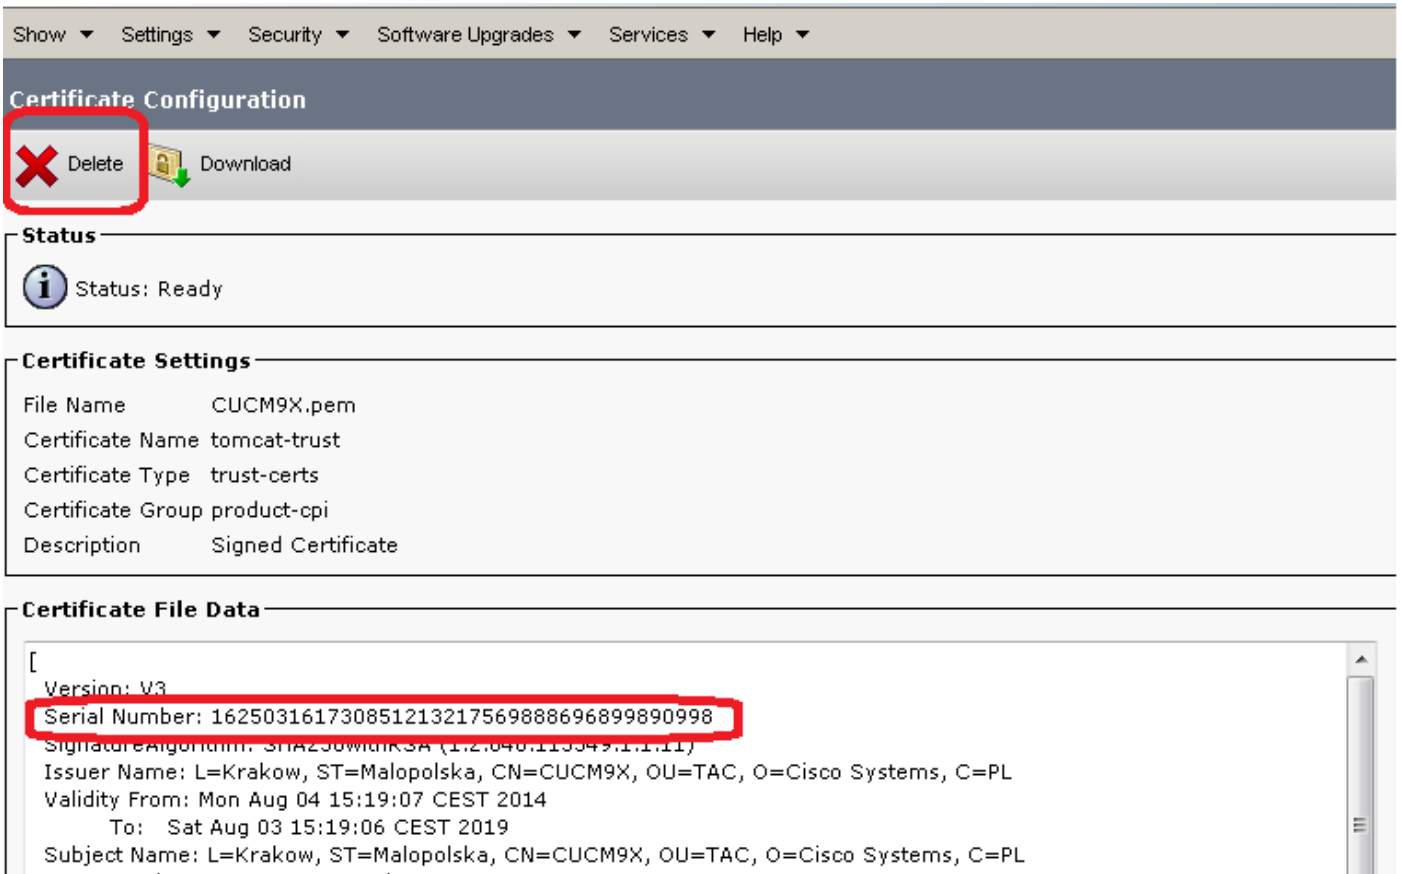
Show ▾ Settings ▾ Security ▾ Software Upgrades ▾ Services ▾ Help ▾

Certificate Configuration

Delete Download

Status

Status: Ready

Certificate Settings

File Name CUCM9X.pem
Certificate Name tomcat-trust
Certificate Type trust-certs
Certificate Group product-cpi
Description Signed Certificate

Certificate File Data

[
Version: V3
Serial Number: 162503161730851213217569888696899890998
SignatureAlgorithm: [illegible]
Issuer Name: L=Krakow, ST=Malopolska, CN=CUCM9X, OU=TAC, O=Cisco Systems, C=PL
Validity From: Mon Aug 04 15:19:07 CEST 2014
To: Sat Aug 03 15:19:06 CEST 2019
Subject Name: L=Krakow, ST=Malopolska, CN=CUCM9X, OU=TAC, O=Cisco Systems, C=PL